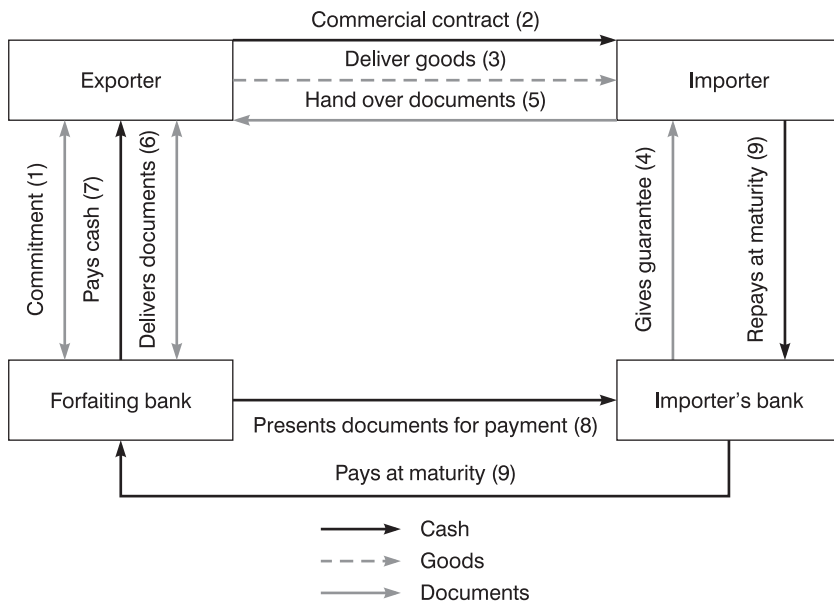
Commercial contract (2)

Exporter

Deliver goods (3)

Hand over documents (5)

Importer

Commitment (1)

Pays cash (7)

Delivers documents (6)

Gives guarantee (4)

Repays at maturity (9)

Forfaiting bank

Presents documents for payment (8)

Importer's bank

Pays at maturity (9)

Cash

Goods

Documents